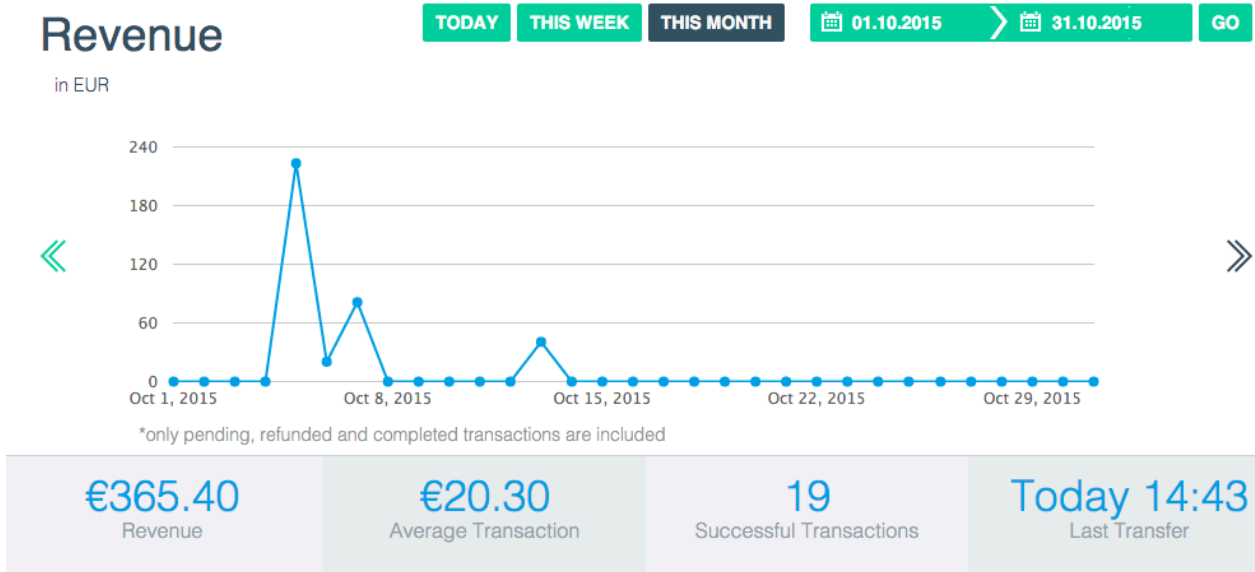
Revenue
in EUR

TODAY THIS WEEK THIS MONTH 01.10.2015 31.10.2015 GO

240
180
120
60
0
Oct 1, 2015 Oct 8, 2015 Oct 15, 2015 Oct 22, 2015 Oct 29, 2015

*only pending, refunded and completed transactions are included

€365.40
Revenue

€20.30
Average Transaction

19
Successful Transactions

Today 14:43
Last Transfer